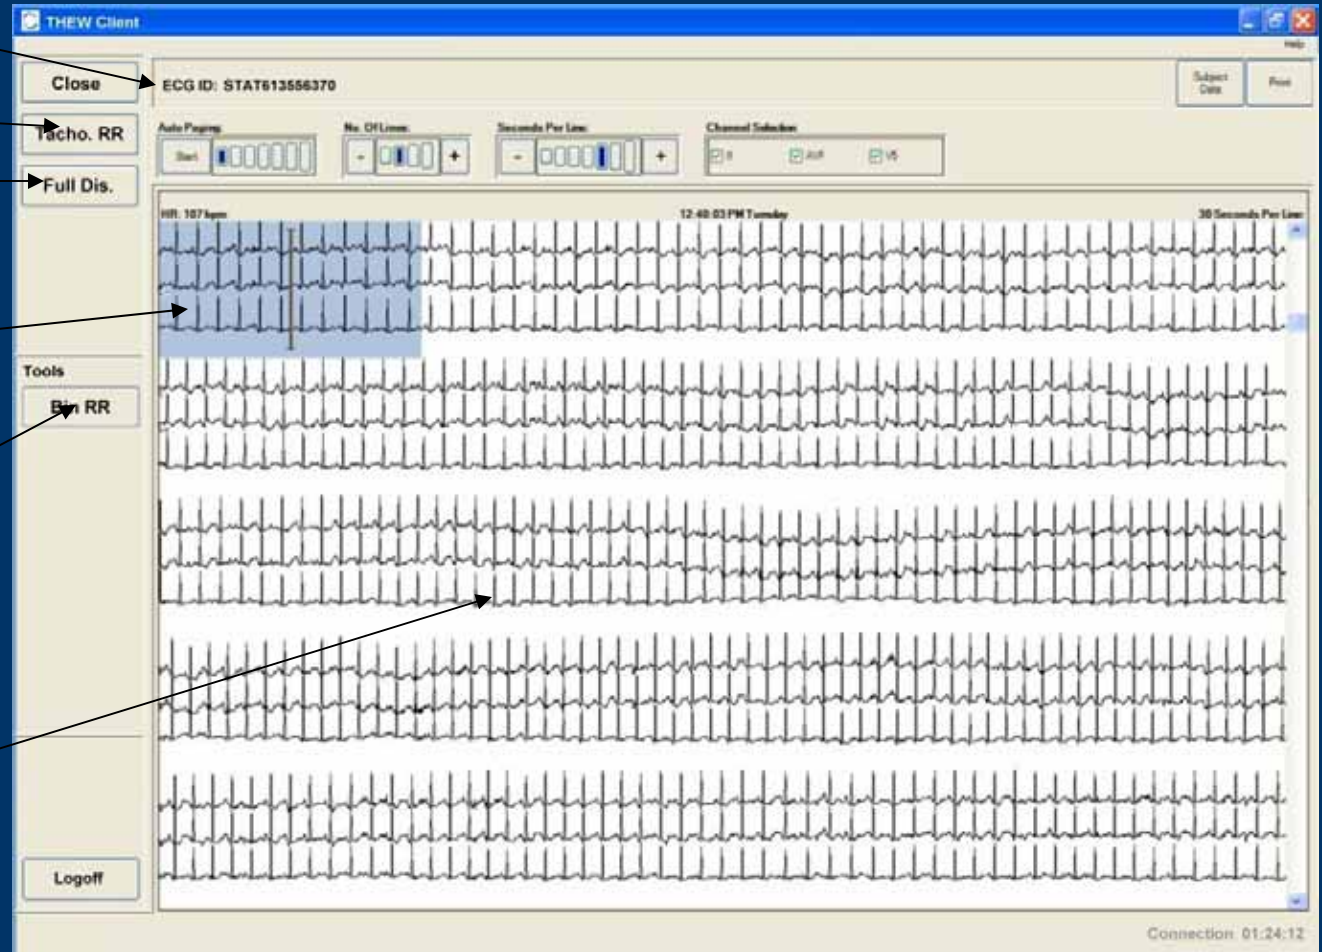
THEW Client

Help

Close

ECG ID: STAT613556370

Subject Data

Print

Tacho. RR

Full Dis.

Auto Paging

Start

No. Of Lines

- +

Seconds Per Line

- +

Channel Selection

II

AVF

V5

HR: 107 bpm

12:48:03 PM Tuesday

30 Seconds Per Line

Tools

Bin RR

Logoff

Connection: 01:24:12